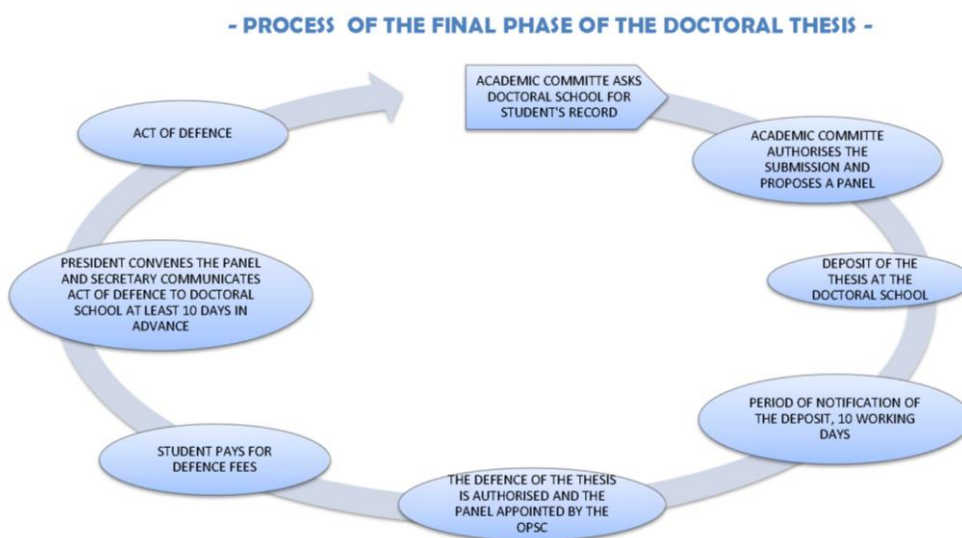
- PROCESS OF THE FINAL PHASE OF THE DOCTORAL THESIS -

ACADEMIC COMMITTE ASKS DOCTORAL SCHOOL FOR STUDENT'S RECORD

ACADEMIC COMMITTE AUTHORISES THE SUBMISSION AND PROPOSES A PANEL

DEPOSIT OF THE THESIS AT THE DOCTORAL SCHOOL

PERIOD OF NOTIFICATION OF THE DEPOSIT, 10 WORKING DAYS

THE DEFENCE OF THE THESIS IS AUTHORISED AND THE PANEL APPOINTED BY THE OPSC

STUDENT PAYS FOR DEFENCE FEES

PRESIDENT CONVENES THE PANEL AND SECRETARY COMMUNICATES ACT OF DEFENCE TO DOCTORAL SCHOOL AT LEAST 10 DAYS IN ADVANCE

ACT OF DEFENCE